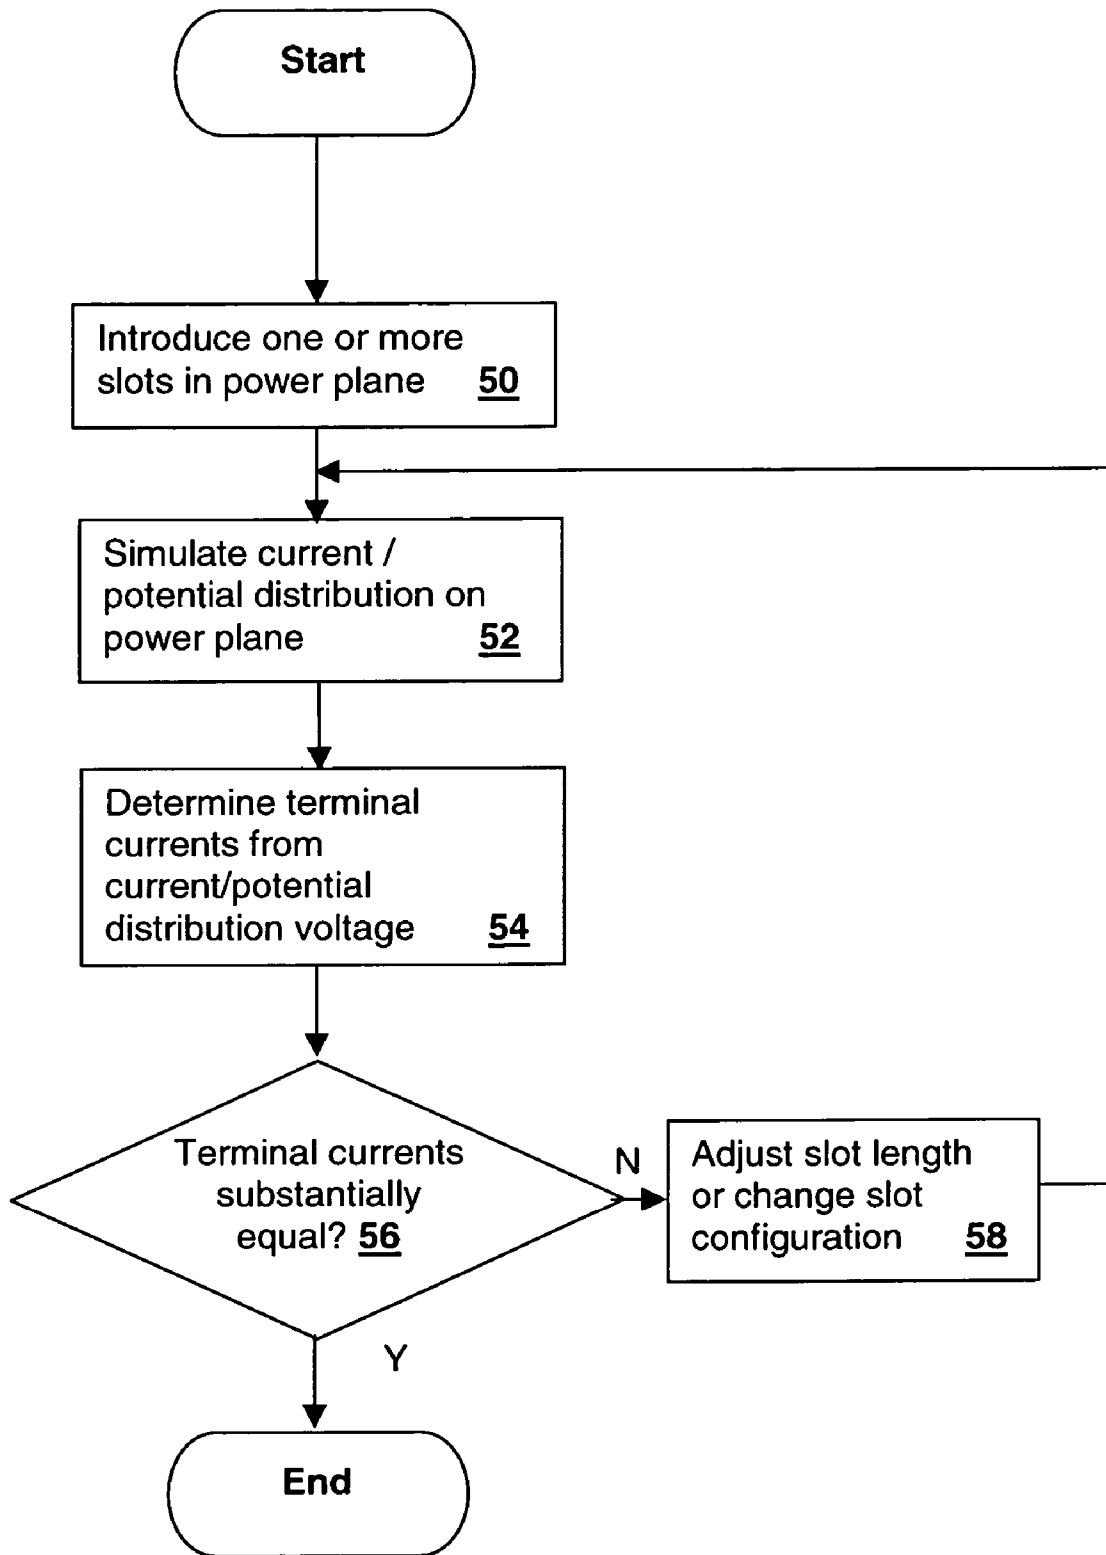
Start

Introduce one or more slots in power plane 50

Simulate current / potential distribution on power plane 52

Determine terminal currents from current/potential distribution voltage 54

Terminal currents substantially equal? 56

N

Adjust slot length or change slot configuration 58

Y

End